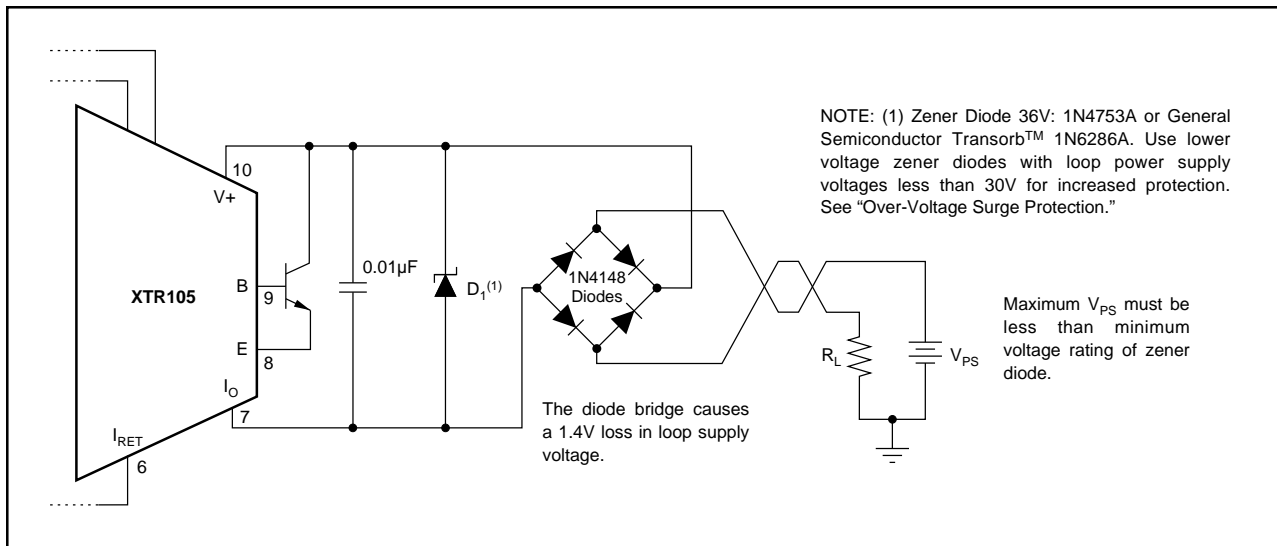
NOTE: (1) Zener Diode 36V: 1N4753A or General Semiconductor Transorb$^{TM}$ 1N6286A. Use lower voltage zener diodes with loop power supply voltages less than 30V for increased protection. See "Over-Voltage Surge Protection."

10

V+

XTR105

B

9

E

8

$I_O$

7

$I_{RET}$

6

0.01µF

$D_1^{(1)}$

1N4148 Diodes

The diode bridge causes a 1.4V loss in loop supply voltage.

$R_L$

$V_{PS}$

Maximum $V_{PS}$ must be less than minimum voltage rating of zener diode.